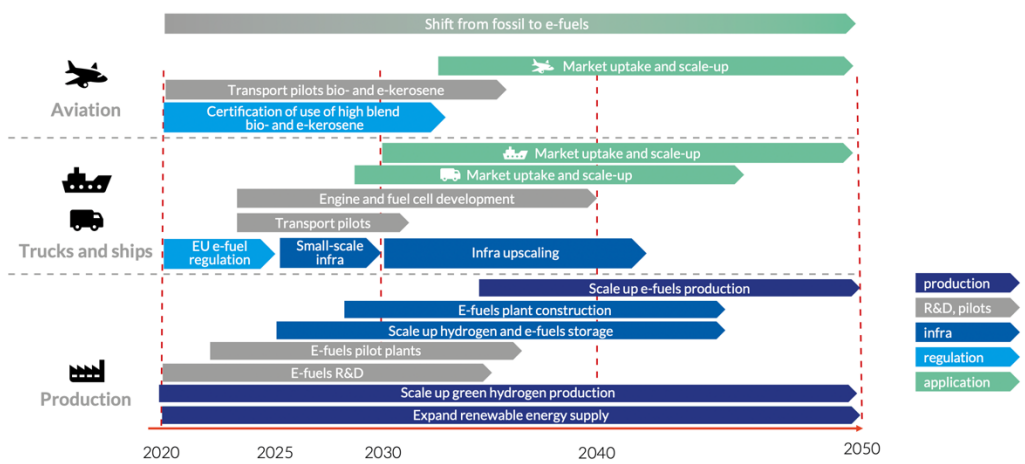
Shift from fossil to e-fuels

Aviation

Market uptake and scale-up

Transport pilots bio- and e-kerosene

Certification of use of high blend bio- and e-kerosene

Trucks and ships

Market uptake and scale-up

Market uptake and scale-up

Engine and fuel cell development

Transport pilots

EU e-fuel regulation

Small-scale infra

Infra upscaling

Production

Scale up e-fuels production

E-fuels plant construction

Scale up hydrogen and e-fuels storage

E-fuels pilot plants

E-fuels R&D

Scale up green hydrogen production

Expand renewable energy supply

production

R&D, pilots

infra

regulation

application

2020 2025 2030 2040 2050